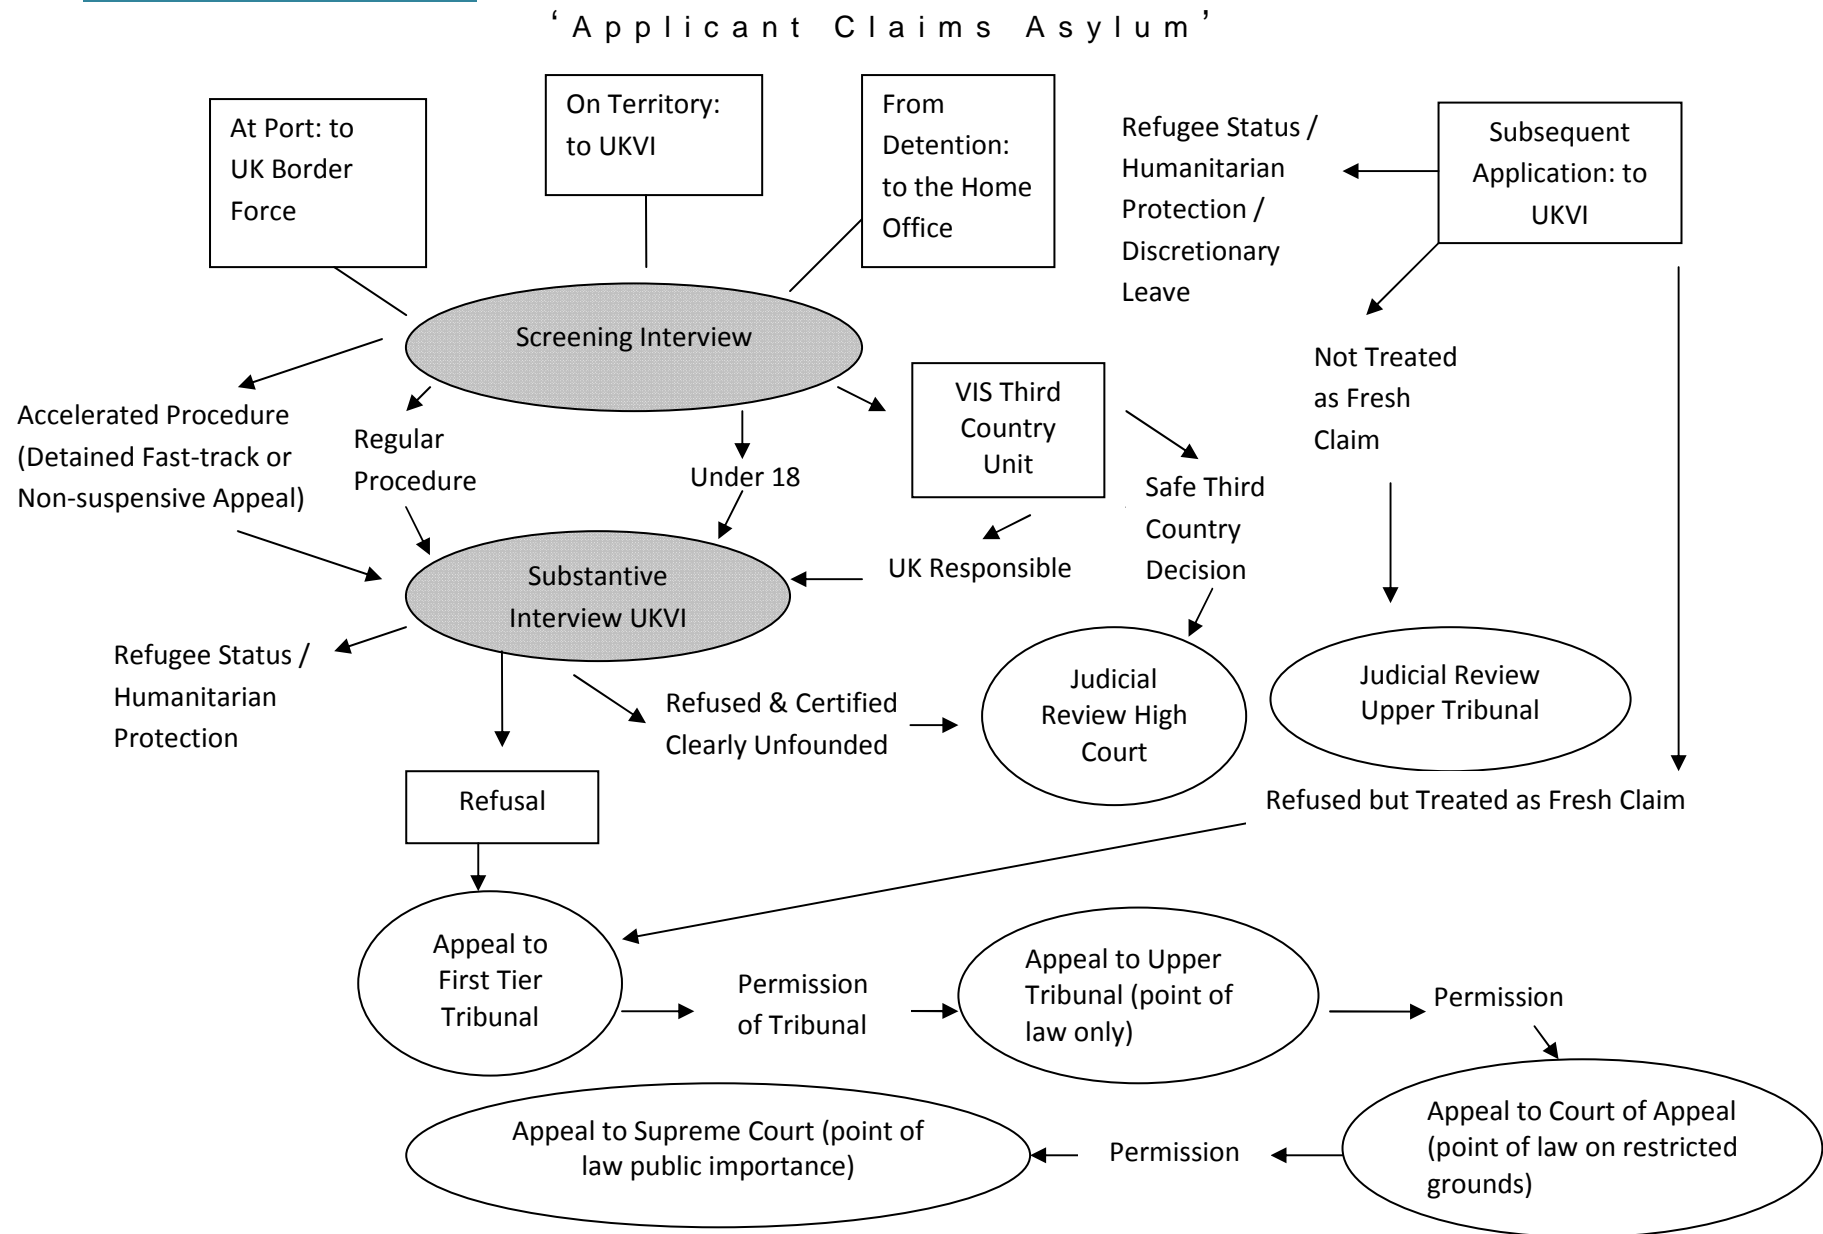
‘Applicant Claims Asylum’

At Port: to UK Border Force

On Territory: to UKVI

From Detention: to the Home Office

Refugee Status / Humanitarian Protection / Discretionary Leave

Subsequent Application: to UKVI

Screening Interview

Not Treated as Fresh Claim

Accelerated Procedure (Detained Fast-track or Non-suspensive Appeal)

Regular Procedure

Under 18

VIS Third Country Unit

Safe Third Country Decision

UK Responsible

Substantive Interview UKVI

Refugee Status / Humanitarian Protection

Refused & Certified Clearly Unfounded

Judicial Review High Court

Judicial Review Upper Tribunal

Refusal

Refused but Treated as Fresh Claim

Appeal to First Tier Tribunal

Permission of Tribunal

Appeal to Upper Tribunal (point of law only)

Permission

Appeal to Court of Appeal (point of law on restricted grounds)

Permission

Appeal to Supreme Court (point of law public importance)